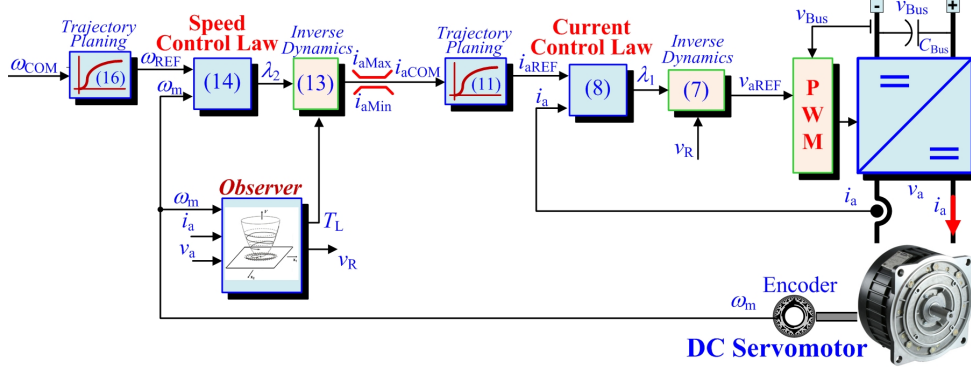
Trajectory Planing

Speed Control Law

Inverse Dynamics

Trajectory Planing

Current Control Law

Inverse Dynamics

$v_{Bus}$

- $v_{Bus}$ +

$C_{Bus}$

$\omega_{COM}$

(16)

$\omega_{REF}$

$\omega_m$

(14)

$\lambda_2$

(13)

$i_{aMax}$

$i_{aMin}$

$i_{aCOM}$

(11)

$i_{aREF}$

$i_a$

(8)

$\lambda_1$

(7)

$v_{aREF}$

$v_R$

P W M

=

=

Observer

$\omega_m$

$i_a$

$v_a$

$T_L$

$v_R$

$i_a$

$v_a$

$i_a$

$\omega_m$

Encoder

DC Servomotor